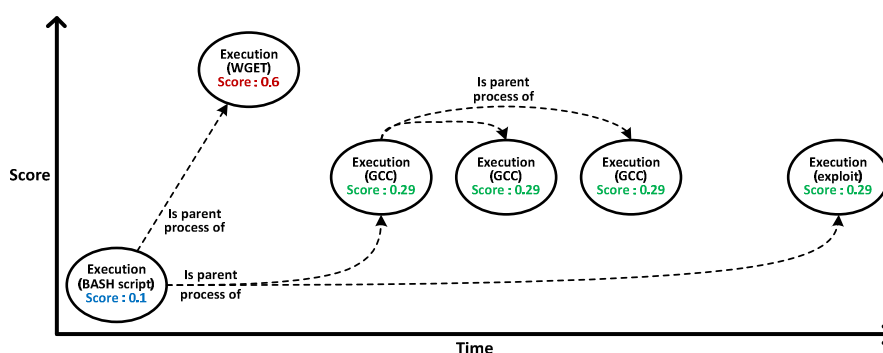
Score

Execution
(WGET)
Score : 0.6

Is parent
process of

Execution
(GCC)
Score : 0.29

Execution
(GCC)
Score : 0.29

Execution
(GCC)
Score : 0.29

Execution
(exploit)
Score : 0.29

Is parent
process of

Execution
(BASH script)
Score : 0.1

Is parent
process of

Time